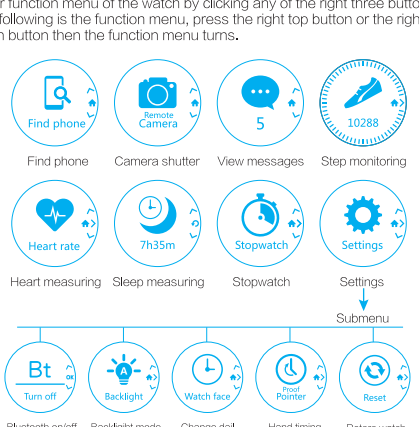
r function menu of the watch by clicking any of the right three butto following is the function menu, press the right top button or the righ n button then the function menu turns.

Find phone
Find phone

Remote
Camera
Camera shutter

5
View messages

10288
Step monitoring

Heart rate
Heart measuring

7h35m
Sleep measuring

Stopwatch
Stopwatch

Settings
Settings

Submenu

Bt
Turn off
Bluetooth on/off

A
Backlight
Backlight mode

Watch face
Change dial

Proof
Pointer
Hand timing

Reset
Reset watch